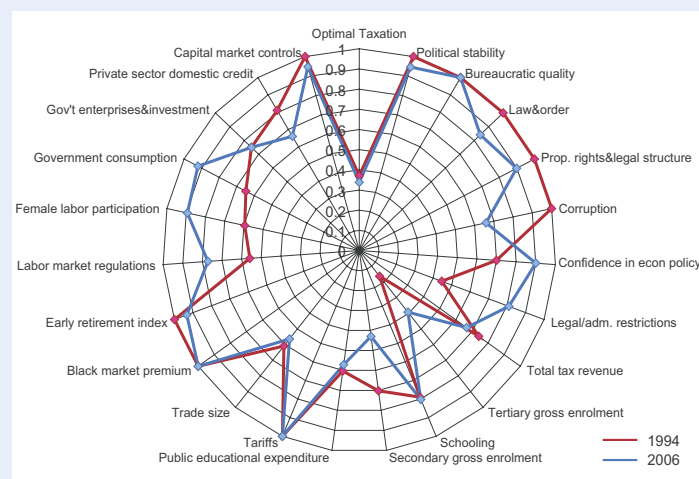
Optimal Taxation
Political stability
Bureaucratic quality
Law&order
Prop. rights&legal structure
Corruption
Confidence in econ policy
Legal/adm. restrictions
Total tax revenue
Tertiary gross enrolment
Schooling
Secondary gross enrolment
Public educational expenditure
Tariffs
Trade size
Black market premium
Early retirement index
Labor market regulations
Female labor participation
Government consumption
Gov't enterprises&investment
Private sector domestic credit
Capital market controls

1
0.9
0.8
0.7
0.6
0.5
0.4
0.3
0.2
0.1
0

1994
2006